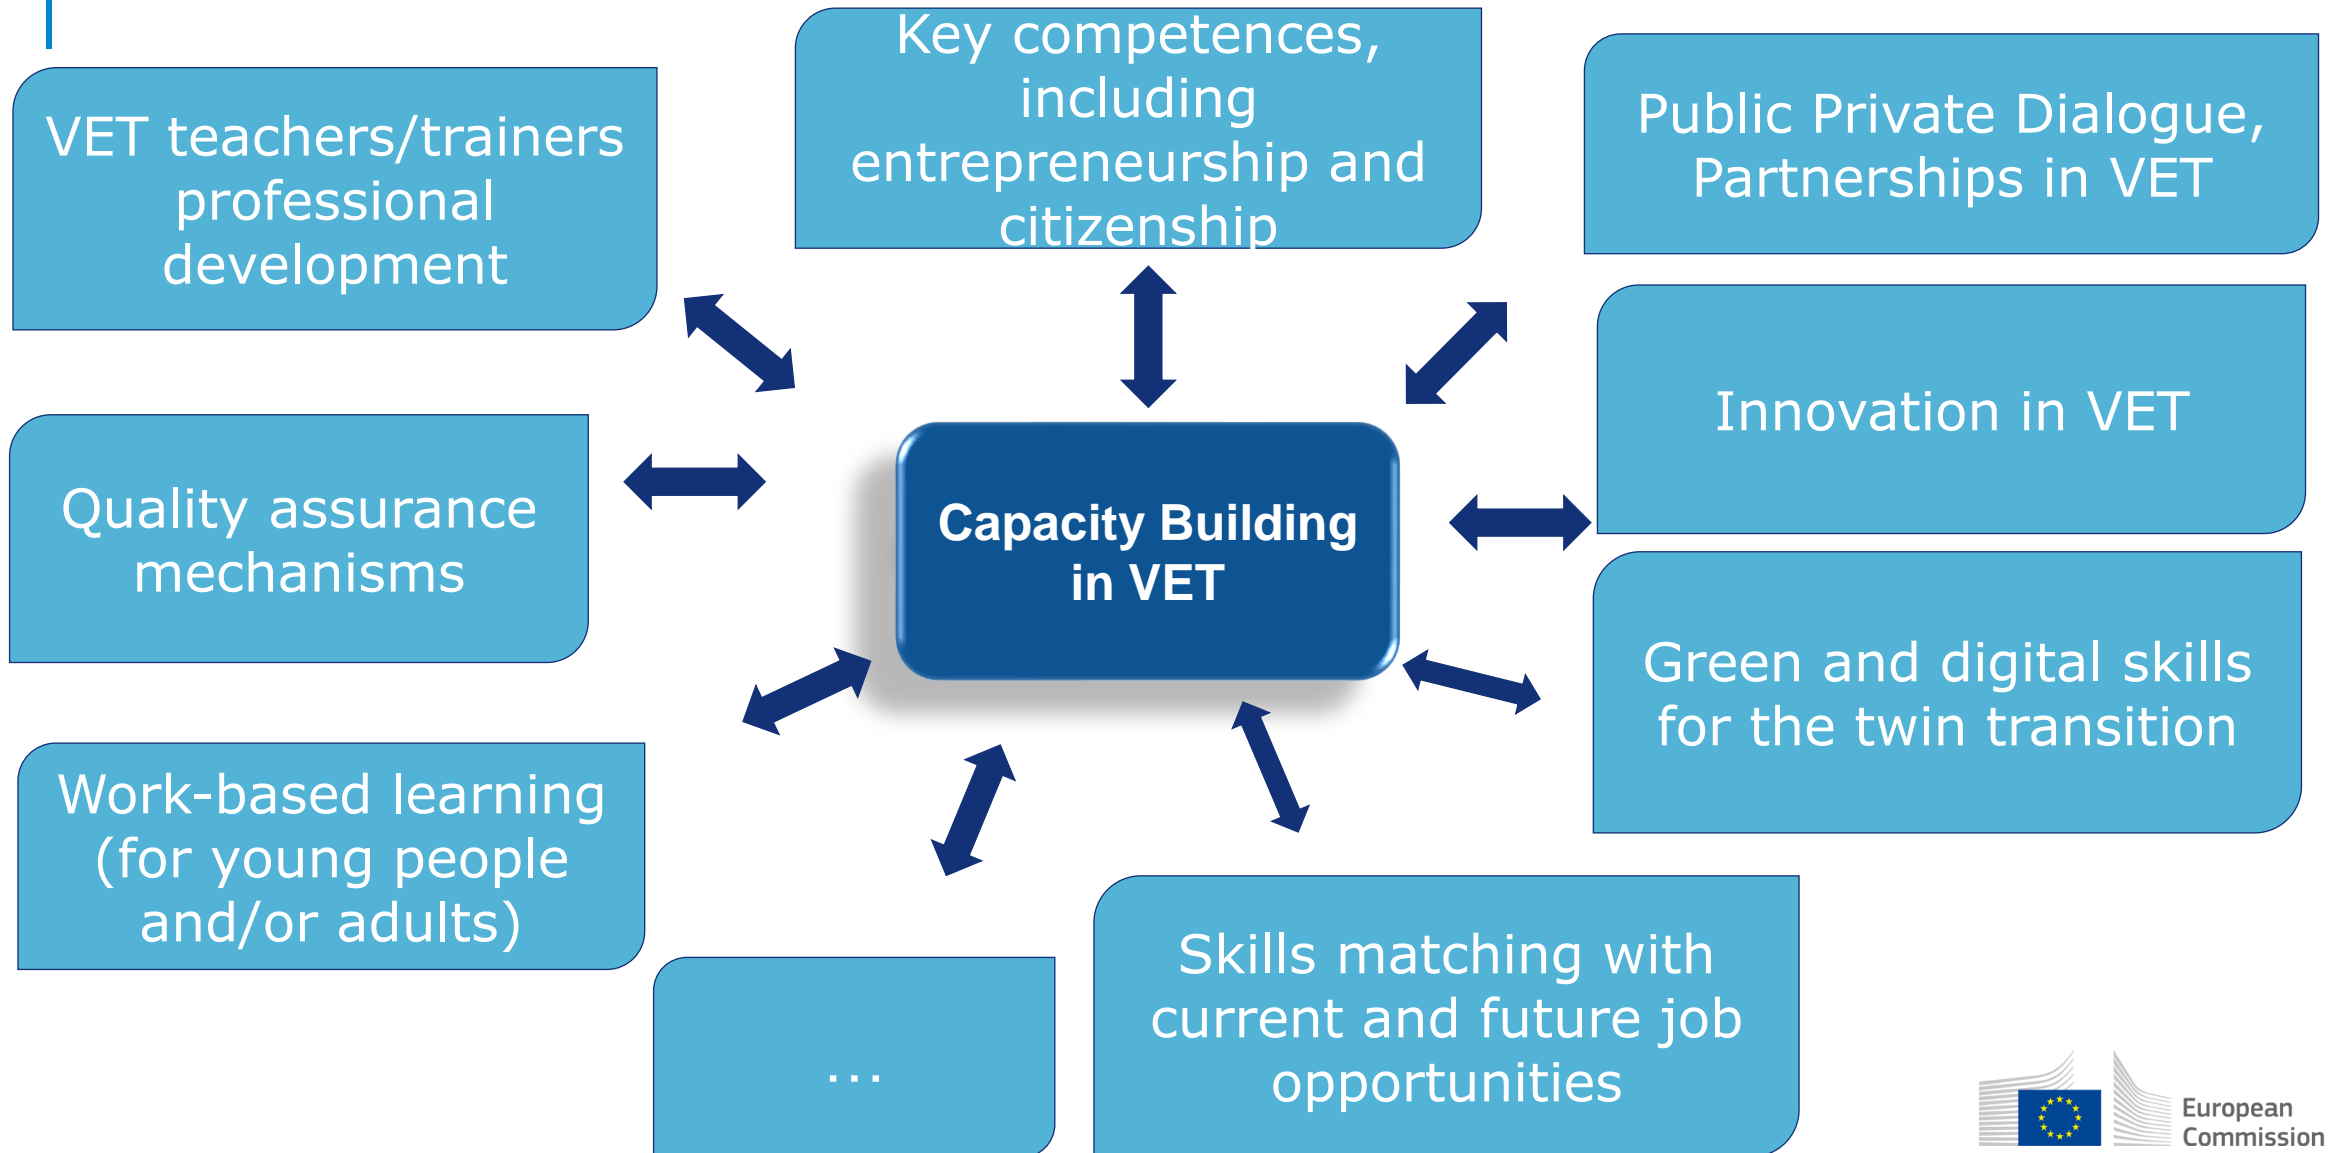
VET teachers/trainers professional development

Key competences, including entrepreneurship and citizenship

Public Private Dialogue, Partnerships in VET

Innovation in VET

Quality assurance mechanisms

Capacity Building in VET

Green and digital skills for the twin transition

Work-based learning (for young people and/or adults)

...

Skills matching with current and future job opportunities

European Commission